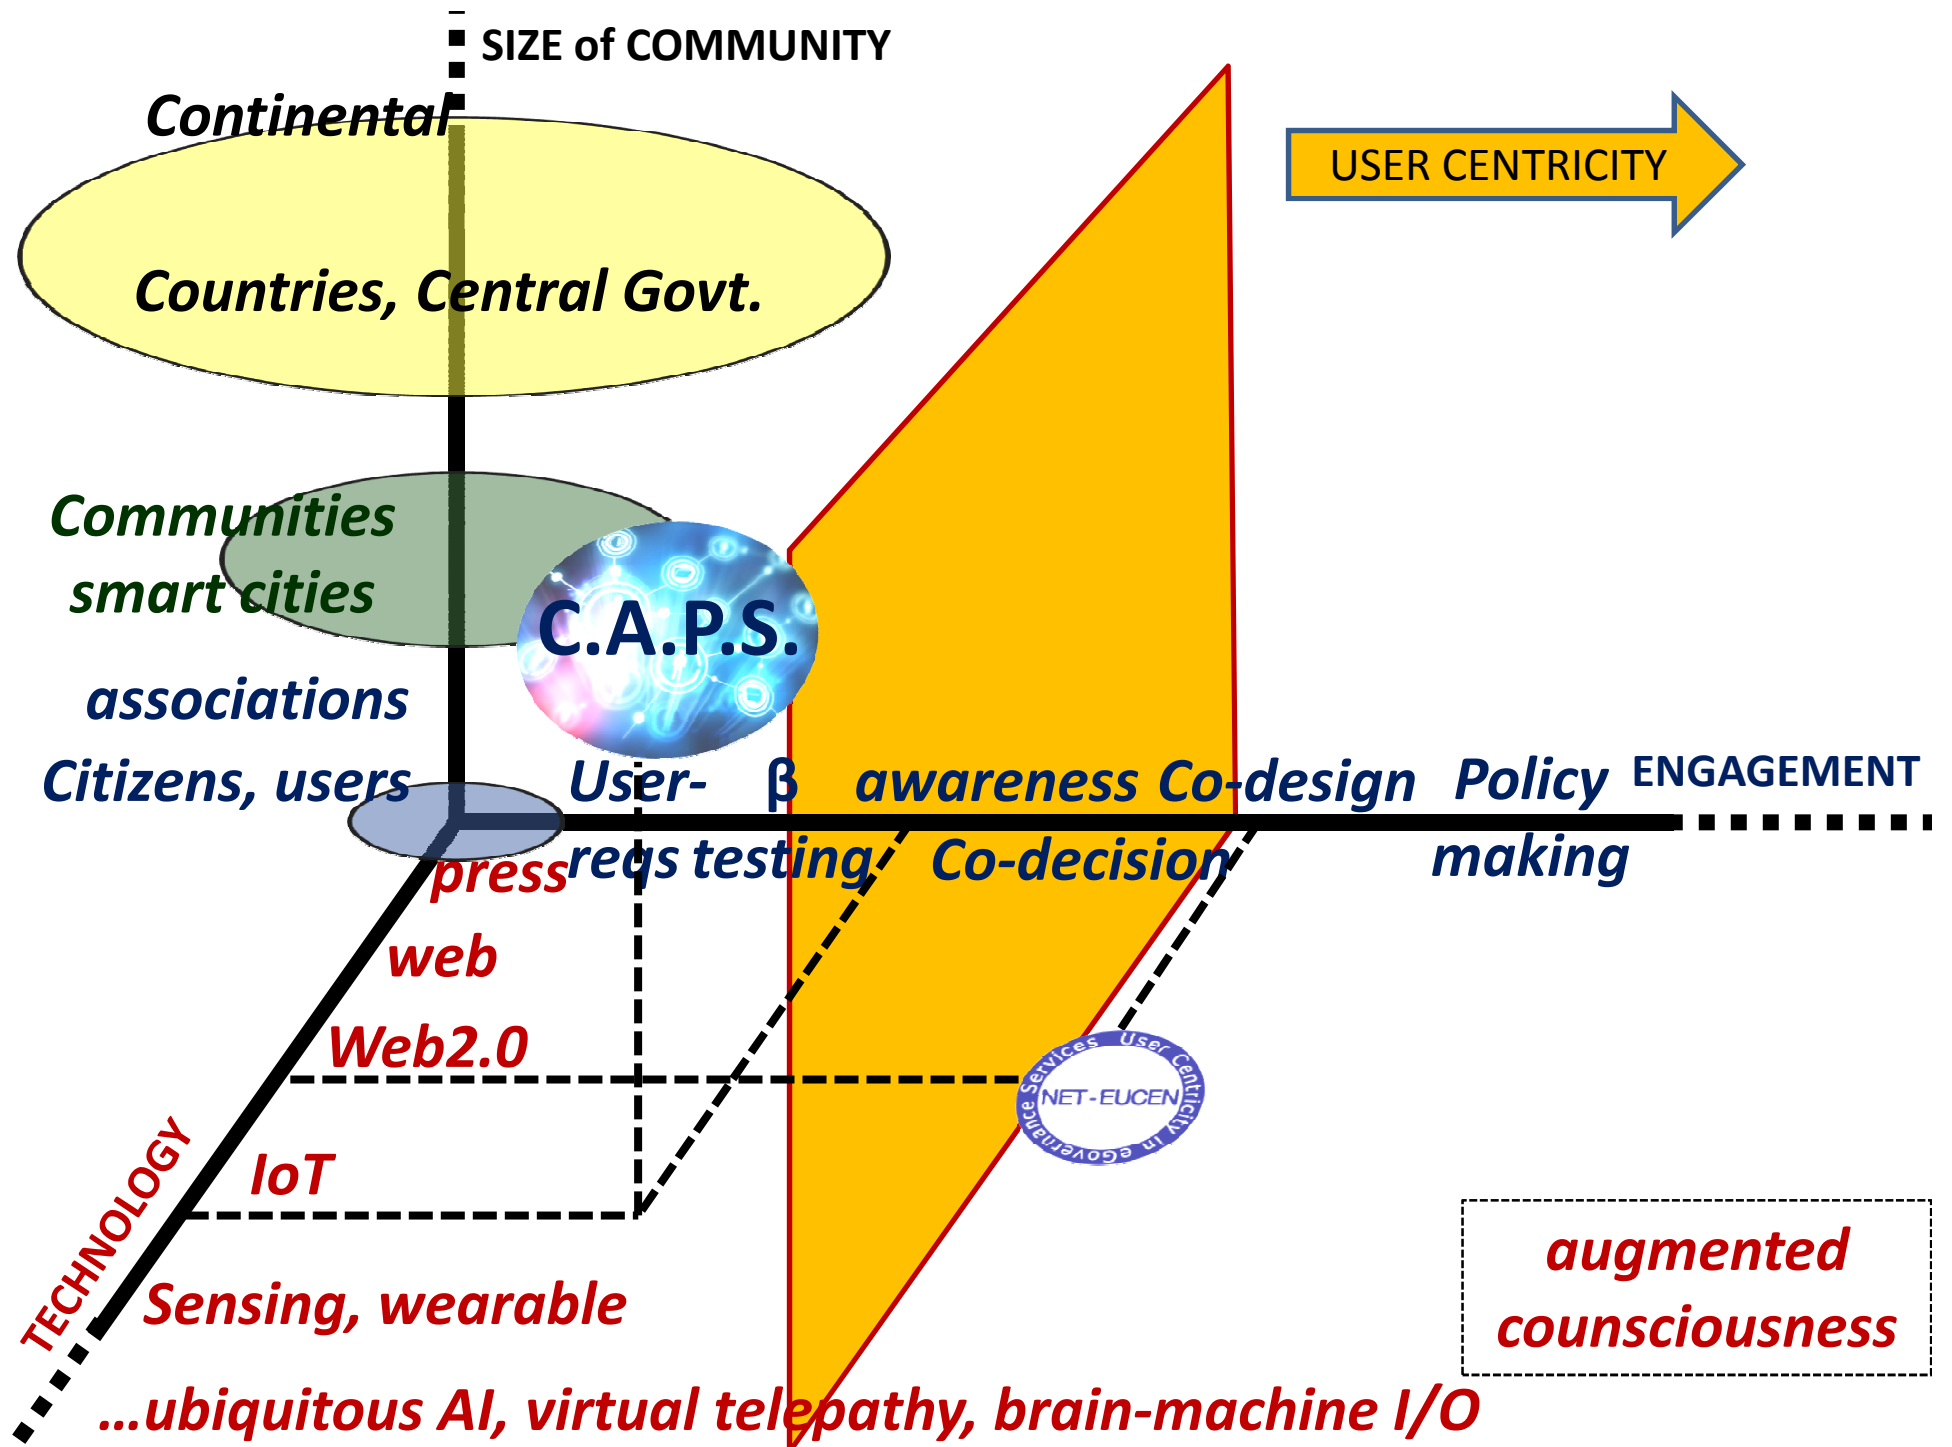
SIZE of COMMUNITY

Continental

Countries, Central Govt.

USER CENTRICITY

Communities
smart cities

C.A.P.S.

associations

Citizens, users

User-reqs

β testing

awareness

Co-design

Co-decision

Policy making

ENGAGEMENT

press

web

Web2.0

Services User Centricity in eGovernance
NET-EUCEN

IoT

TECHNOLOGY

Sensing, wearable

augmented counsciousness

...ubiquitous AI, virtual telepathy, brain-machine I/O